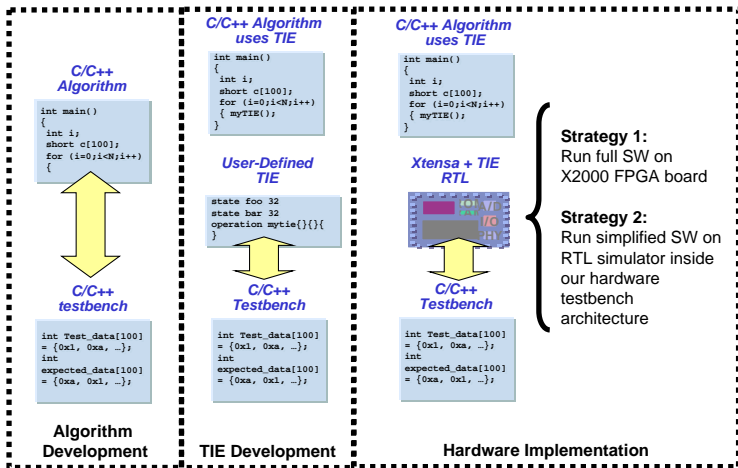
C/C++ Algorithm

int main()
{
int i;
short c[100];
for (i=0;i<N;i++)
{

C/C++ testbench

int Test_data[100]
= {0x1, 0xa, …};
int
expected_data[100]
= {0xa, 0x1, …};

Algorithm Development

C/C++ Algorithm uses TIE

int main()
{
int i;
short c[100];
for (i=0;i<N;i++)
{ myTIE();
}

User-Defined TIE

state foo 32
state bar 32
operation mytie{}{}{
}

C/C++ Testbench

int Test_data[100]
= {0x1, 0xa, …};
int
expected_data[100]
= {0xa, 0x1, …};

TIE Development

C/C++ Algorithm uses TIE

int main()
{
int i;
short c[100];
for (i=0;i<N;i++)
{ myTIE();
}

Xtensa + TIE RTL

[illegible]

C/C++ Testbench

int Test_data[100]
= {0x1, 0xa, …};
int
expected_data[100]
= {0xa, 0x1, …};

Strategy 1:
Run full SW on X2000 FPGA board

Strategy 2:
Run simplified SW on RTL simulator inside our hardware testbench architecture

Hardware Implementation